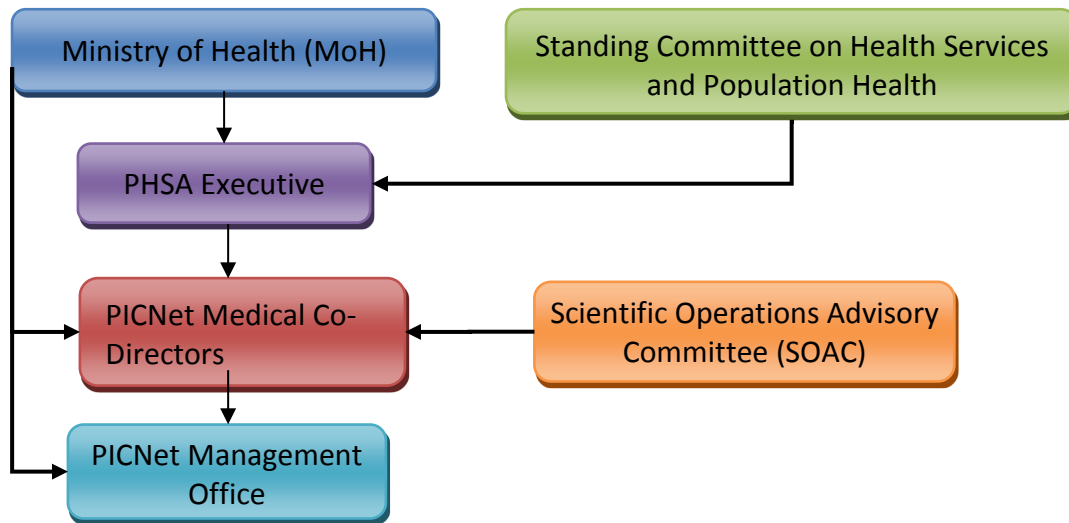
Ministry of Health (MoH)

Standing Committee on Health Services and Population Health

PHSA Executive

PICNet Medical Co-Directors

Scientific Operations Advisory Committee (SOAC)

PICNet Management Office